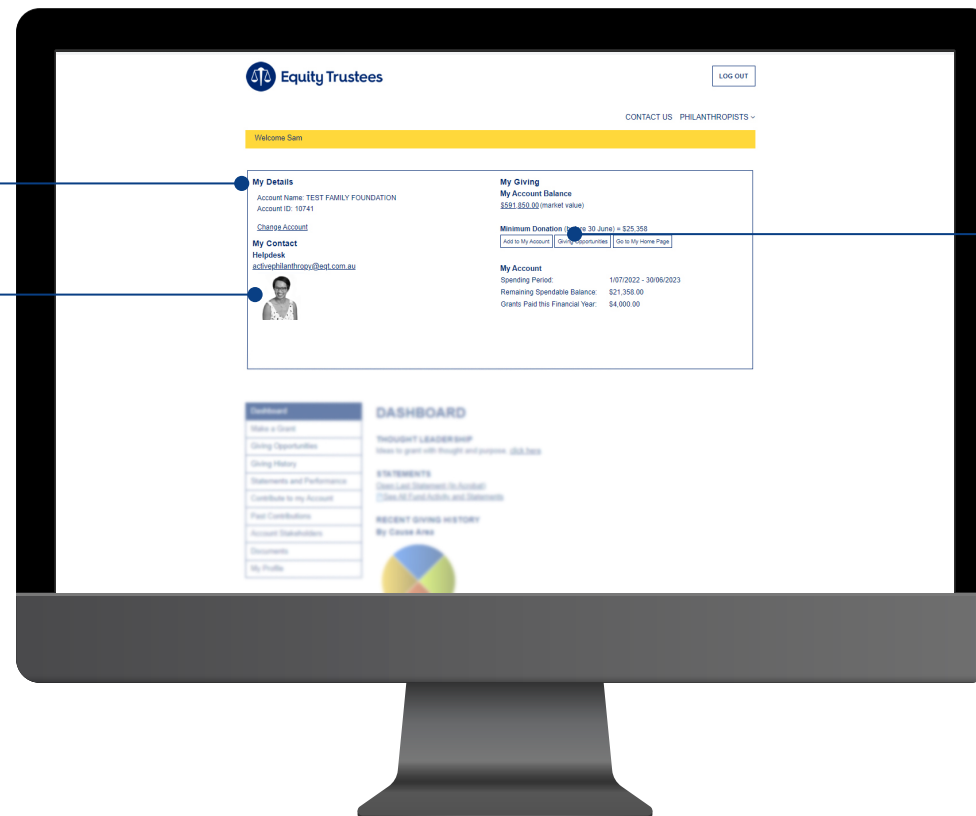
Equity Trustees

LOG OUT

CONTACT US PHILANTHROPISTS

Welcome Sam

My Details
Account Name: TEST FAMILY FOUNDATION
Account ID: 10741

Change Account

My Contact
Helpdesk
activephilanthropy@eqt.com.au

My Giving
My Account Balance
$591,850.00 (market value)

Minimum Donation (before 30 June) = $25,358

Add to My Account | Giving Opportunities | Go to My Home Page

My Account
Spending Period: 1/07/2022 - 30/06/2023
Remaining Spendable Balance: $21,358.00
Grants Paid this Financial Year: $4,000.00

Dashboard
Make a Grant
Giving Opportunities
Giving History
Statements and Performance
Contribute to my Account
Past Contributions
Account Stakeholders
Documents
My Profile

DASHBOARD

THOUGHT LEADERSHIP
Ideas to grant with thought and purpose, click here

STATEMENTS
Open Last Statement (in Acrobat)
View All Fund Activity and Statements

RECENT GIVING HISTORY
By Cause Area